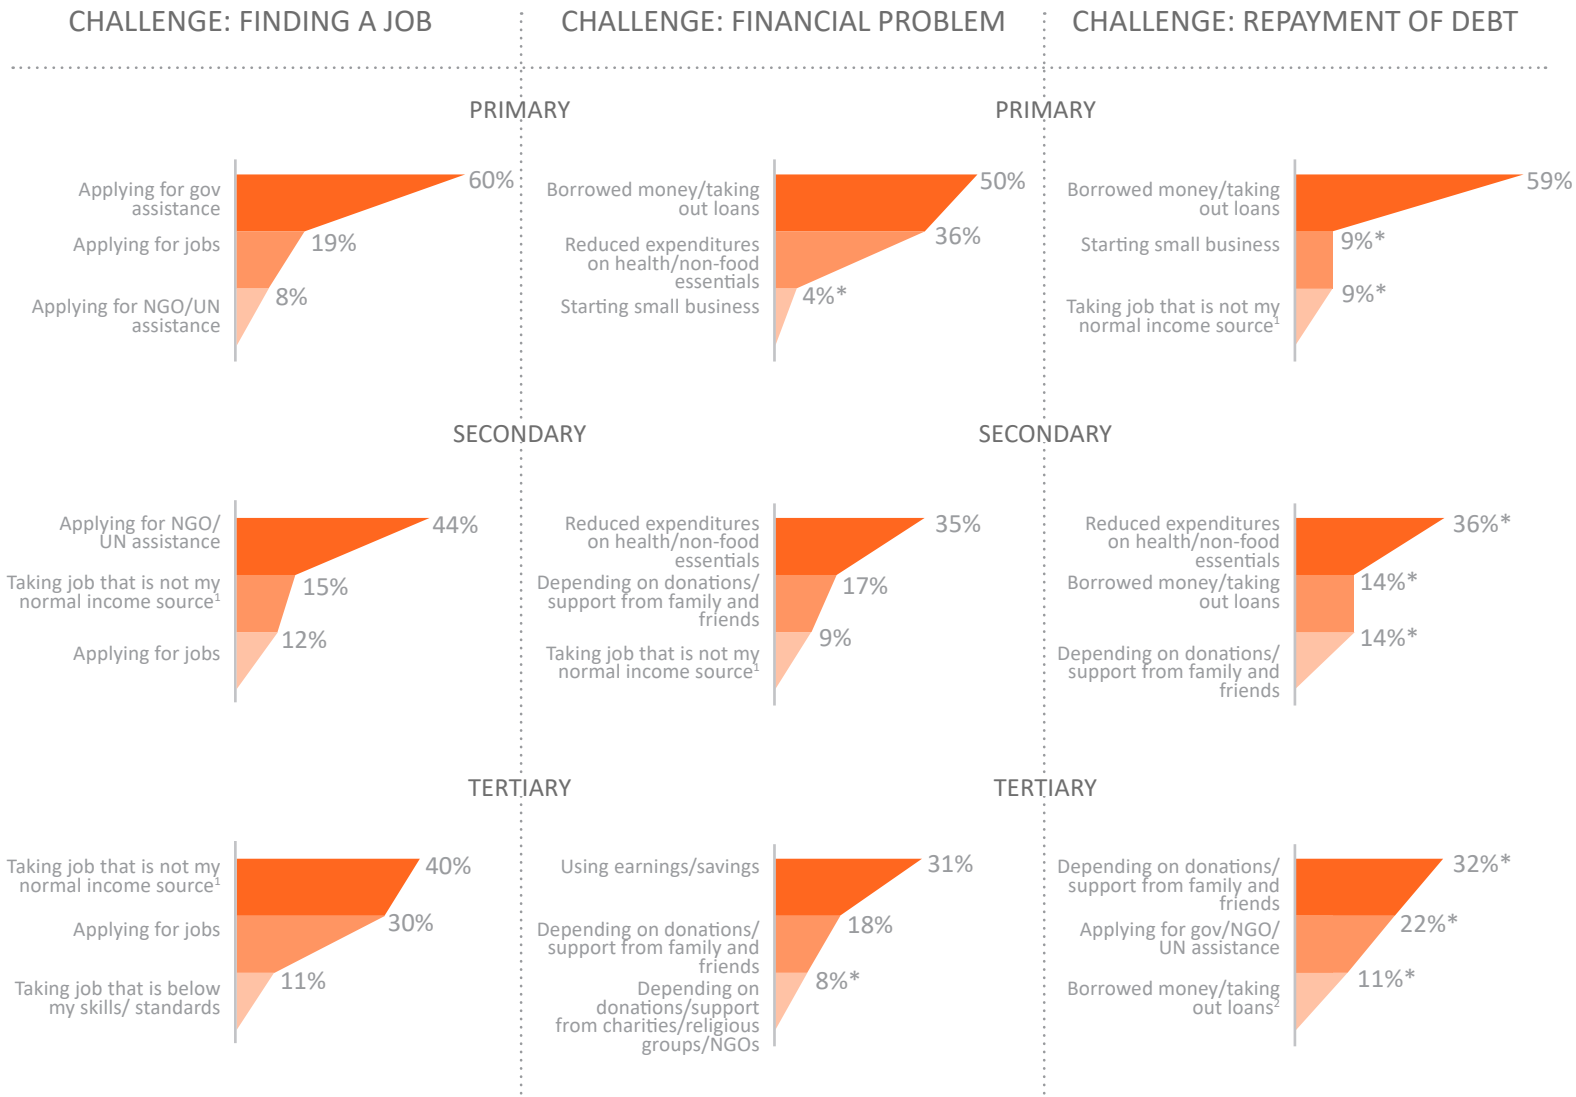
CHALLENGE: FINDING A JOB

CHALLENGE: FINANCIAL PROBLEM

CHALLENGE: REPAYMENT OF DEBT

PRIMARY

PRIMARY

Applying for gov assistance 60%

Applying for jobs 19%

Applying for NGO/UN assistance 8%

Borrowed money/taking out loans 50%

Reduced expenditures on health/non-food essentials 36%

Starting small business 4%*

Borrowed money/taking out loans 59%

Starting small business 9%*

Taking job that is not my normal income source$^1$ 9%*

SECONDARY

SECONDARY

Applying for NGO/ UN assistance 44%

Taking job that is not my normal income source$^1$ 15%

Applying for jobs 12%

Reduced expenditures on health/non-food essentials 35%

Depending on donations/ support from family and friends 17%

Taking job that is not my normal income source$^1$ 9%

Reduced expenditures on health/non-food essentials 36%*

Borrowed money/taking out loans 14%*

Depending on donations/ support from family and friends 14%*

TERTIARY

TERTIARY

Taking job that is not my normal income source$^1$ 40%

Applying for jobs 30%

Taking job that is below my skills/ standards 11%

Using earnings/savings 31%

Depending on donations/ support from family and friends 18%

Depending on donations/support from charities/religious groups/NGOs 8%*

Depending on donations/ support from family and friends 32%*

Applying for gov/NGO/ UN assistance 22%*

Borrowed money/taking out loans$^2$ 11%*